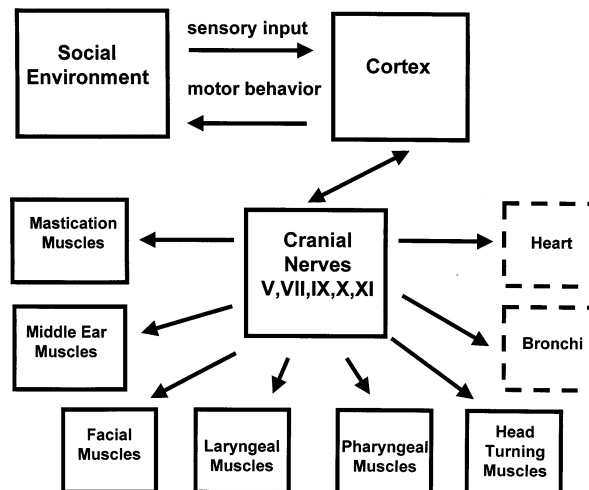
Social Environment

sensory input

motor behavior

Cortex

Mastication Muscles

Cranial Nerves V,VII,IX,X,XI

Heart

Middle Ear Muscles

Bronchi

Facial Muscles

Laryngeal Muscles

Pharyngeal Muscles

Head Turning Muscles